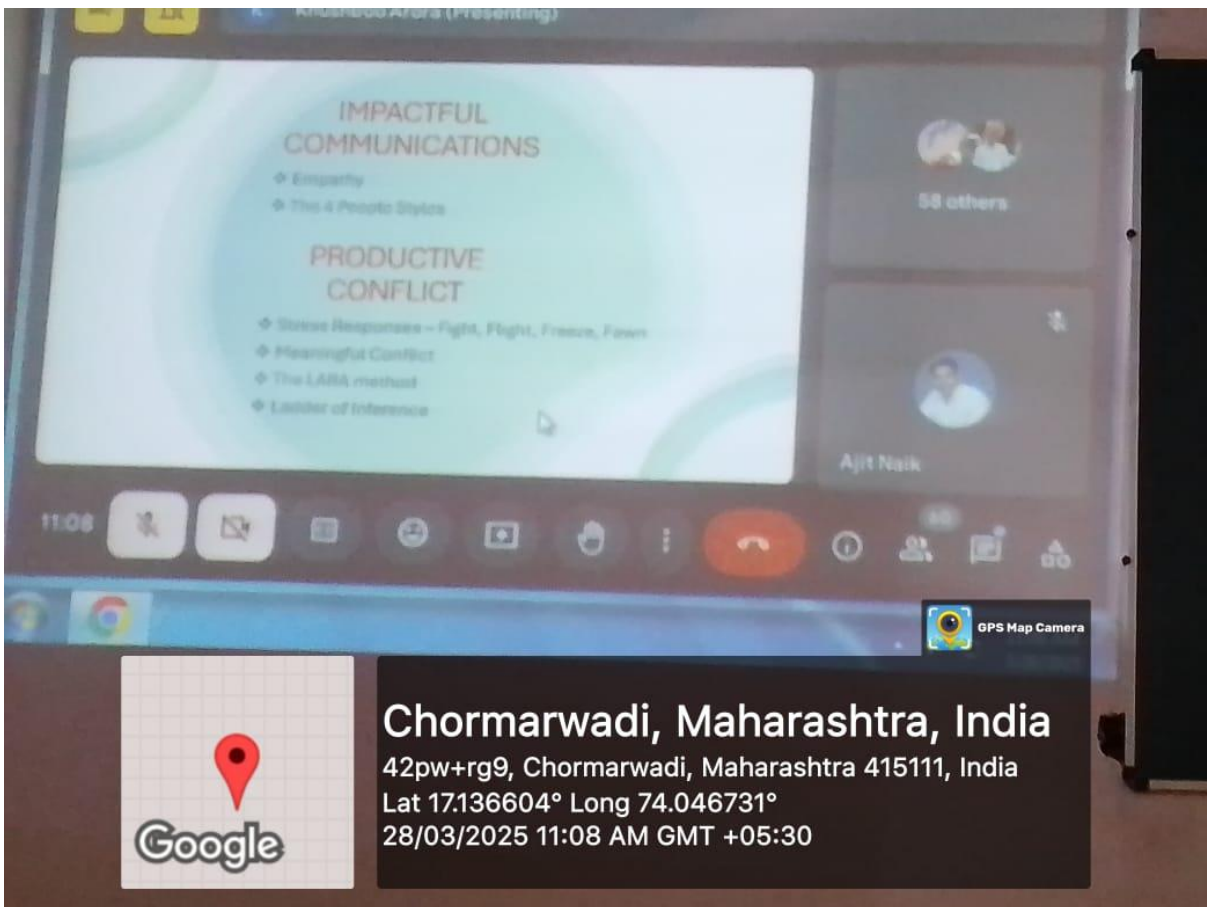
Khushboo Arora (Presenting)

IMPACTFUL COMMUNICATIONS
❖ Empathy
❖ The 4 People Styles

PRODUCTIVE CONFLICT
❖ Stress Responses – Fight, Flight, Freeze, Fawn
❖ Meaningful Conflict
❖ The LARA method
❖ Ladder of Inference

58 others

Ajit Naik

11:08

60

GPS Map Camera

Google

Chormarwadi, Maharashtra, India
42pw+rg9, Chormarwadi, Maharashtra 415111, India
Lat 17.136604° Long 74.046731°
28/03/2025 11:08 AM GMT +05:30